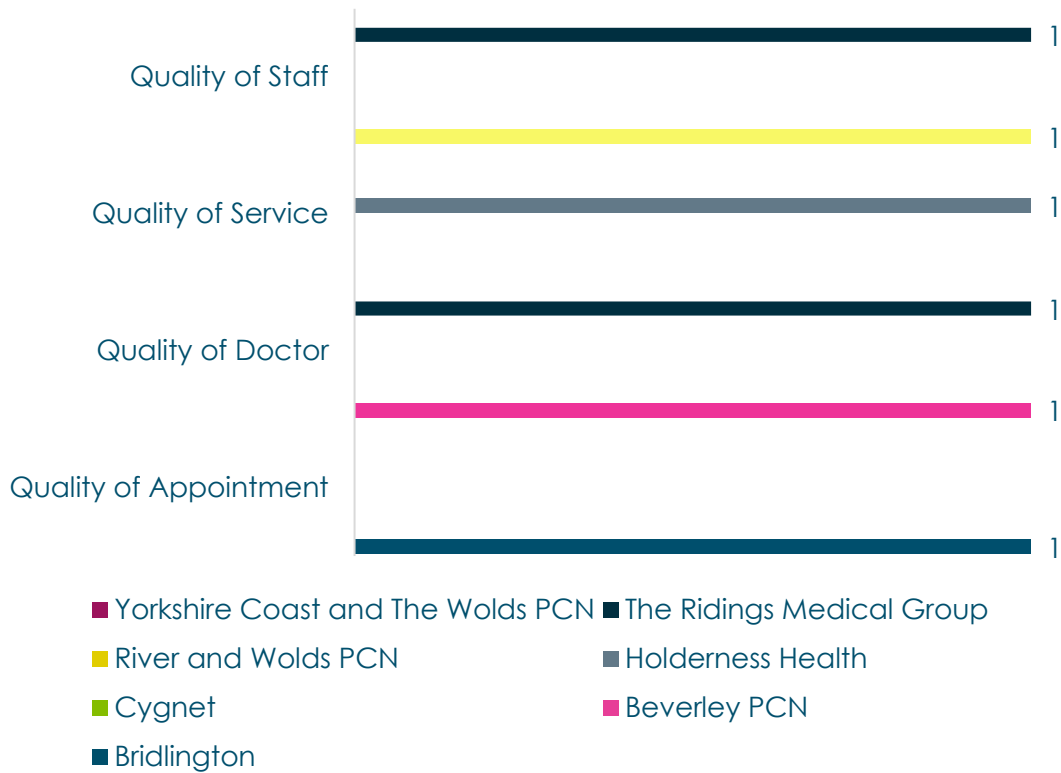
Quality of Staff
Quality of Service
Quality of Doctor
Quality of Appointment

1
1
1
1
1
1

Yorkshire Coast and The Wolds PCN
The Ridings Medical Group
River and Wolds PCN
Holderness Health
Cygnet
Beverley PCN
Bridlington